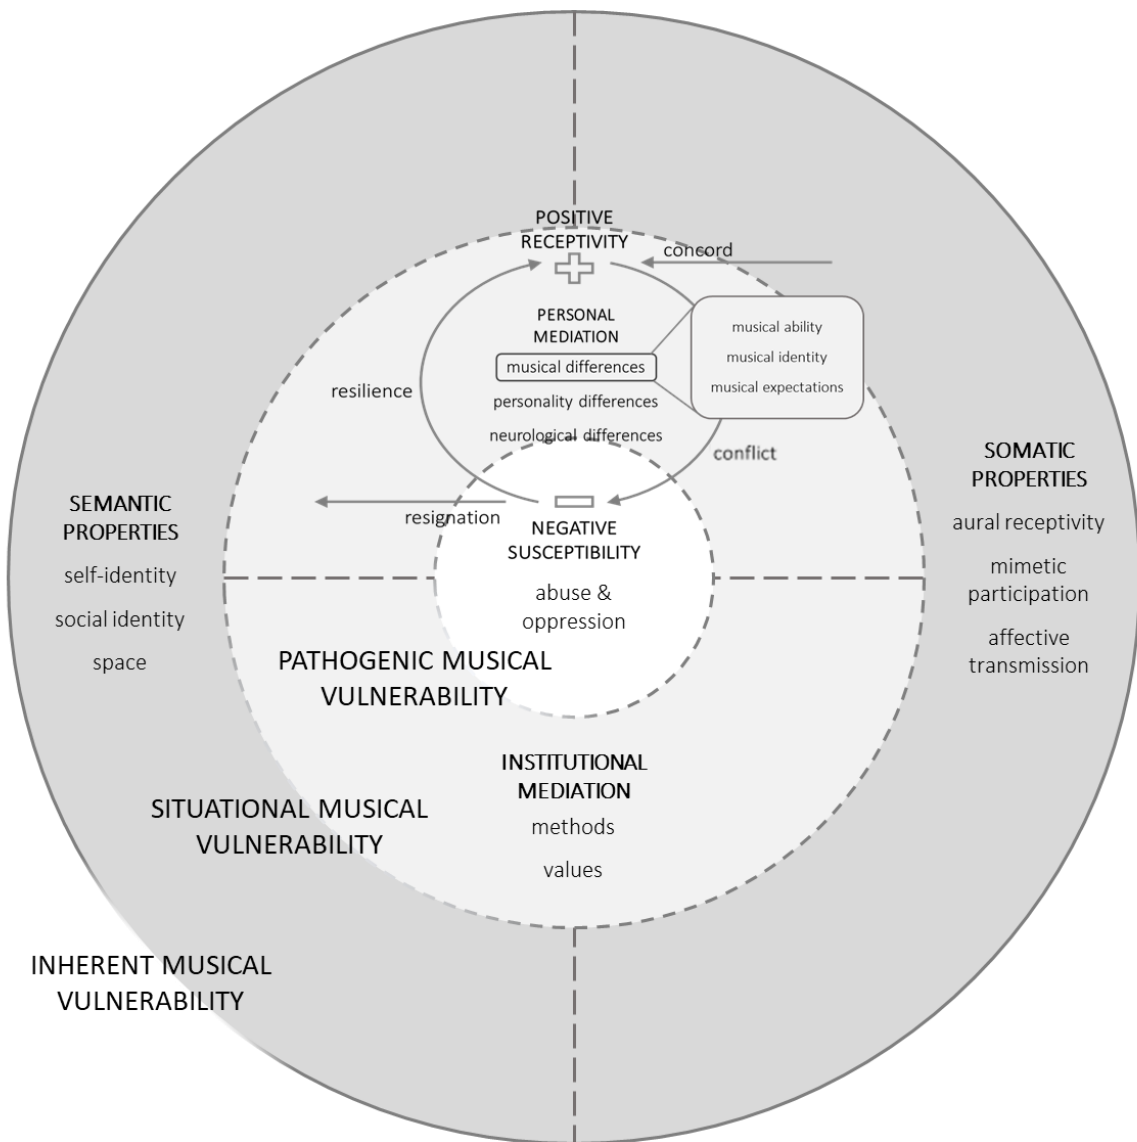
POSITIVE RECEPTIVITY

concord

PERSONAL MEDIATION

musical differences

personality differences

neurological differences

musical ability

musical identity

musical expectations

resilience

conflict

resignation

NEGATIVE SUSCEPTIBILITY

abuse & oppression

SEMANTIC PROPERTIES

self-identity

social identity

space

SOMATIC PROPERTIES

aural receptivity

mimetic participation

affective transmission

PATHOGENIC MUSICAL VULNERABILITY

INSTITUTIONAL MEDIATION

methods

values

SITUATIONAL MUSICAL VULNERABILITY

INHERENT MUSICAL VULNERABILITY